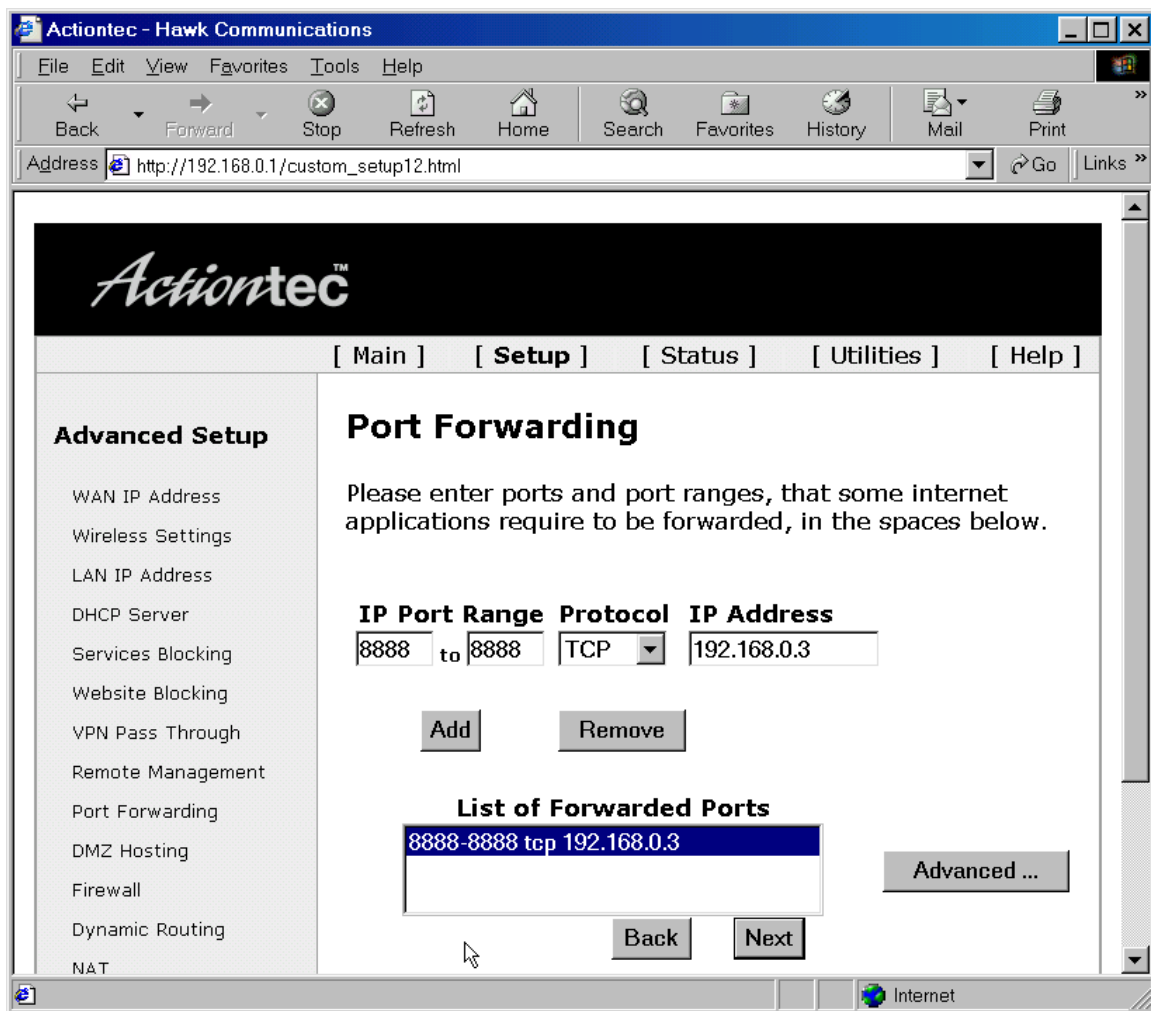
Actiontec - Hawk Communications

File Edit View Favorites Tools Help

Back Forward Stop Refresh Home Search Favorites History Mail Print

Address http://192.168.0.1/custom_setup12.html Go Links

Actiontec™

[ Main ] [ Setup ] [ Status ] [ Utilities ] [ Help ]

Advanced Setup

WAN IP Address
Wireless Settings
LAN IP Address
DHCP Server
Services Blocking
Website Blocking
VPN Pass Through
Remote Management
Port Forwarding
DMZ Hosting
Firewall
Dynamic Routing
NAT

Port Forwarding

Please enter ports and port ranges, that some internet applications require to be forwarded, in the spaces below.

IP Port Range Protocol IP Address
8888 to 8888 TCP 192.168.0.3

Add Remove

List of Forwarded Ports
8888-8888 tcp 192.168.0.3

Advanced ...

Back Next

Internet